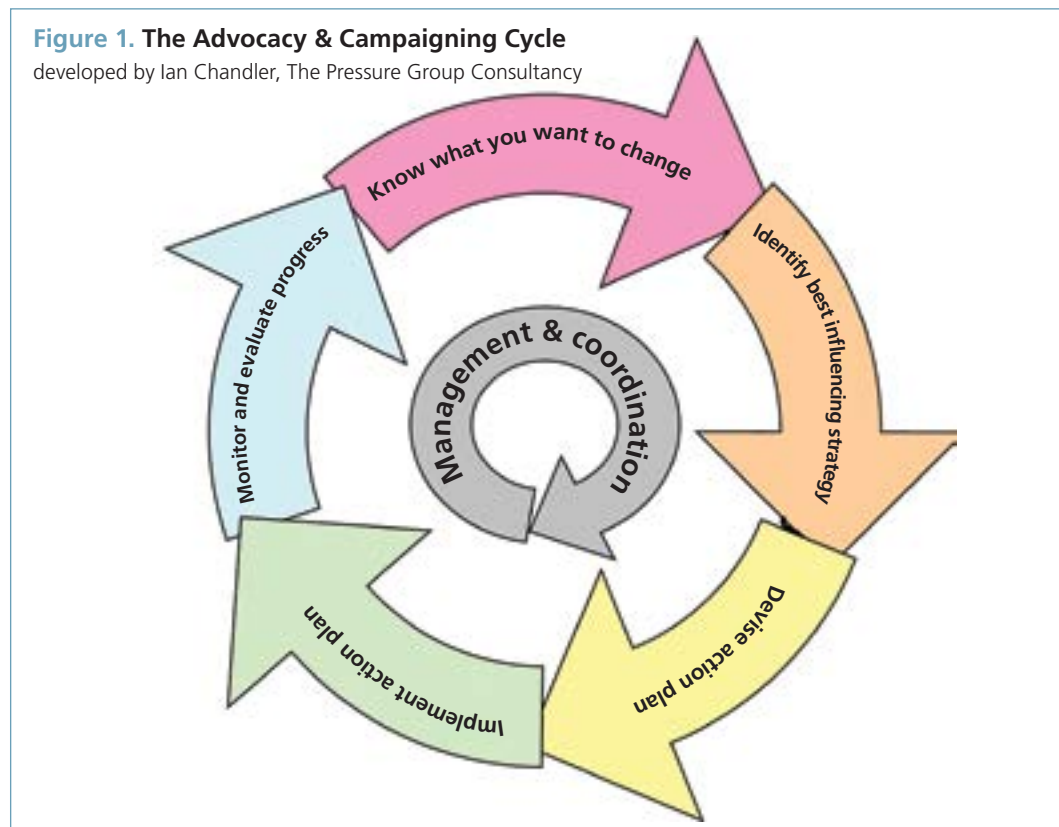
**Figure 1.** **The Advocacy & Campaigning Cycle**
developed by Ian Chandler, The Pressure Group Consultancy

Know what you want to change

Identify best influencing strategy

Devise action plan

Implement action plan

Monitor and evaluate progress

Management & coordination